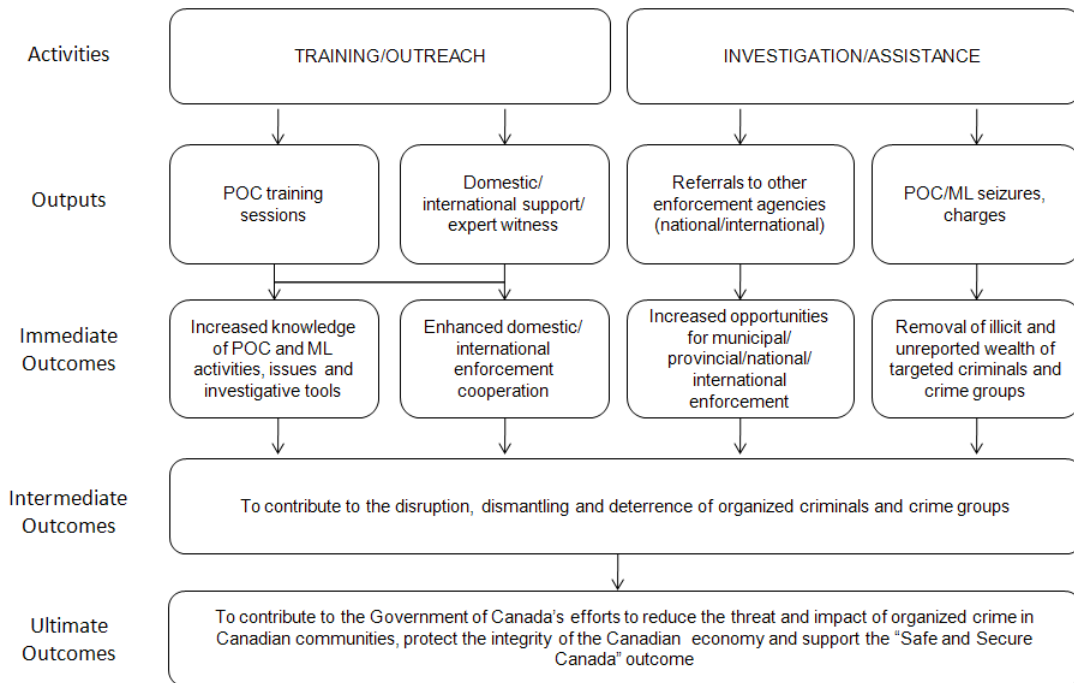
Activities

TRAINING/OUTREACH

INVESTIGATION/ASSISTANCE

Outputs

POC training sessions

Domestic/ international support/ expert witness

Referrals to other enforcement agencies (national/international)

POC/ML seizures, charges

Immediate Outcomes

Increased knowledge of POC and ML activities, issues and investigative tools

Enhanced domestic/ international enforcement cooperation

Increased opportunities for municipal/ provincial/national/ international enforcement

Removal of illicit and unreported wealth of targeted criminals and crime groups

Intermediate Outcomes

To contribute to the disruption, dismantling and deterrence of organized criminals and crime groups

Ultimate Outcomes

To contribute to the Government of Canada's efforts to reduce the threat and impact of organized crime in Canadian communities, protect the integrity of the Canadian economy and support the "Safe and Secure Canada" outcome